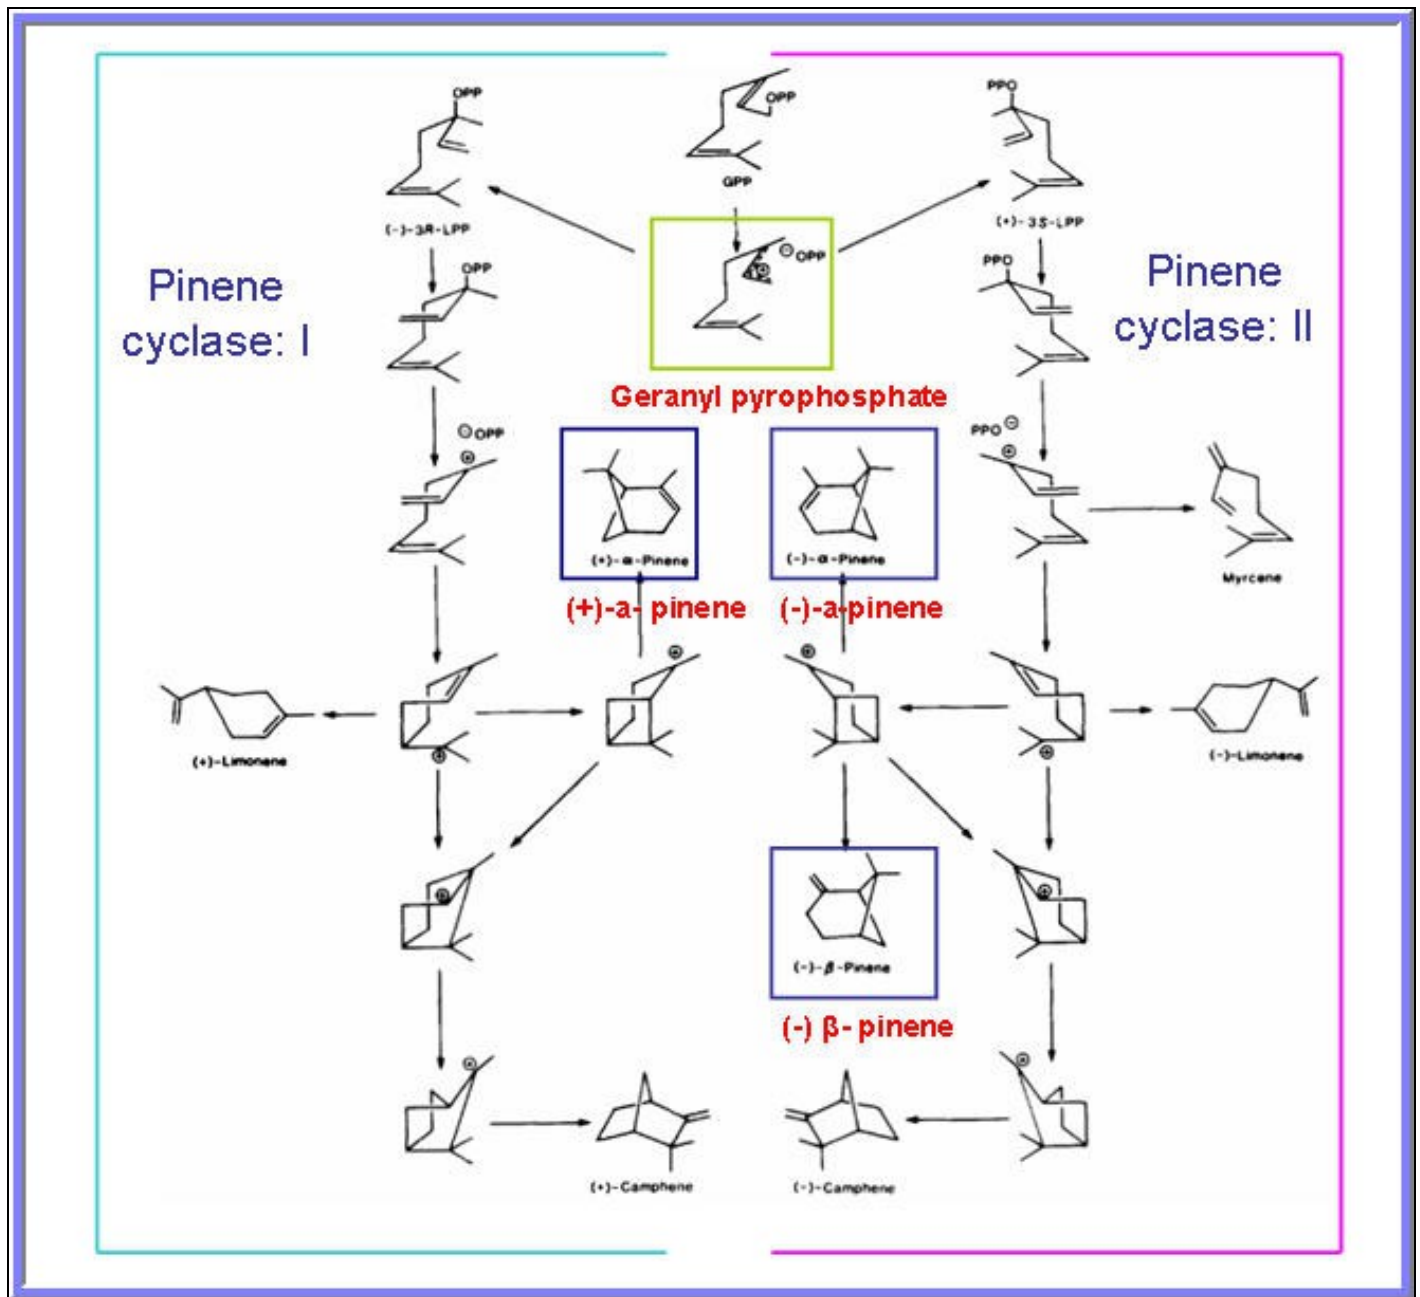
OPP

GPP

PPO

(-)-3R-LPP

(+)-3S-LPP

Pinene cyclase: I

OPP

$\ominus$OPP

PPO

Pinene cyclase: II

Geranyl pyrophosphate

$\ominus$OPP

PPO$\ominus$

(+)-α-Pinene

(-)-α-Pinene

Myrcene

(+)-a- pinene

(-)-a-pinene

(+)-Limonene

(-)-Limonene

(-)-β-Pinene

(-) β- pinene

(+)-Camphene

(-)-Camphene